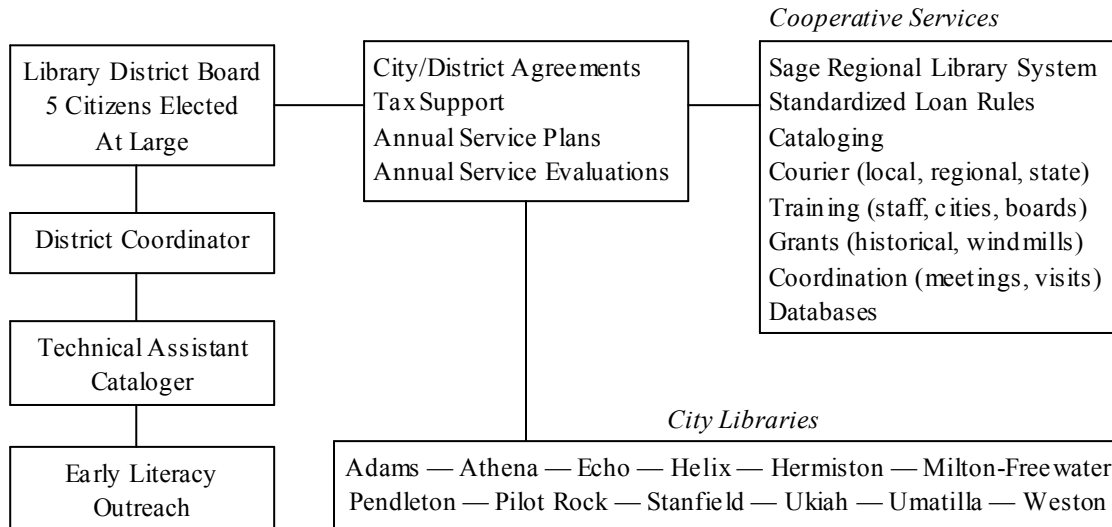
Library District Board
5 Citizens Elected
At Large

District Coordinator

Technical Assistant
Cataloger

Early Literacy
Outreach

City/District Agreements
Tax Support
Annual Service Plans
Annual Service Evaluations

*Cooperative Services*

Sage Regional Library System
Standardized Loan Rules
Cataloging
Courier (local, regional, state)
Training (staff, cities, boards)
Grants (historical, windmills)
Coordination (meetings, visits)
Databases

*City Libraries*

Adams — Athena — Echo — Helix — Hermiston — Milton-Freewater
Pendleton — Pilot Rock — Stanfield — Ukiah — Umatilla — Weston